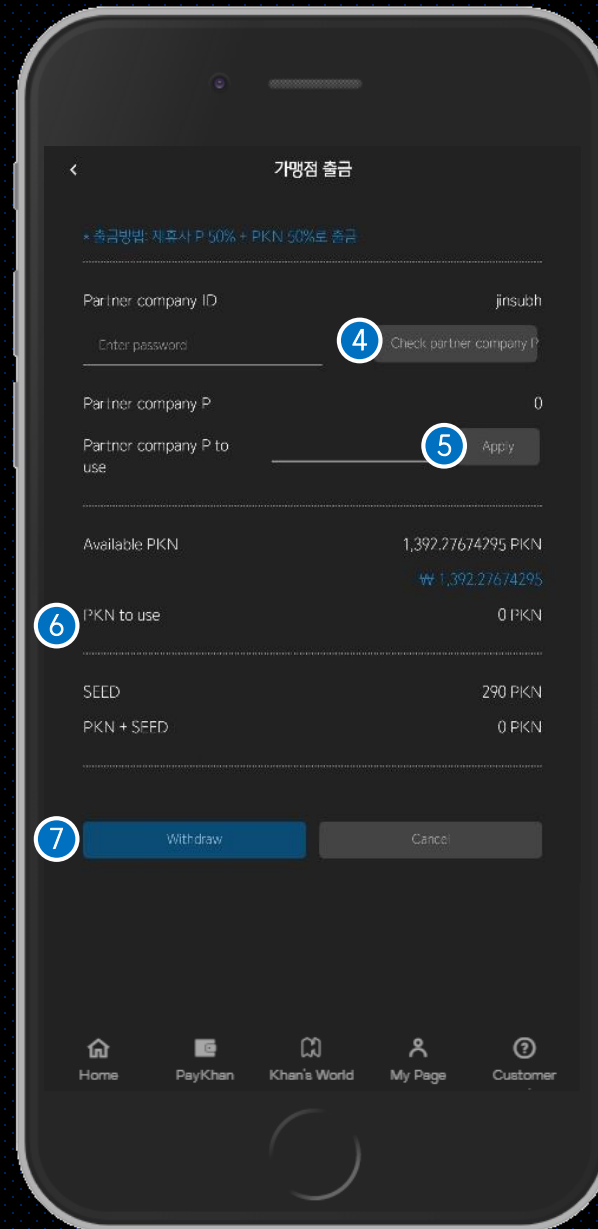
<

가맹점 출금

* 출금방법: 제휴사 P 50% + PKN 50%로 출금

Partner company ID jinsubh

Enter password

4

Check partner company P

Partner company P 0

Partner company P to use

5

Apply

Available PKN 1,392.27674295 PKN

₩ 1,392.27674295

6

PKN to use 0 PKN

SEED 290 PKN

PKN + SEED 0 PKN

7

Withdraw

Cancel

Home

PayKhan

Khan's World

My Page

Customer